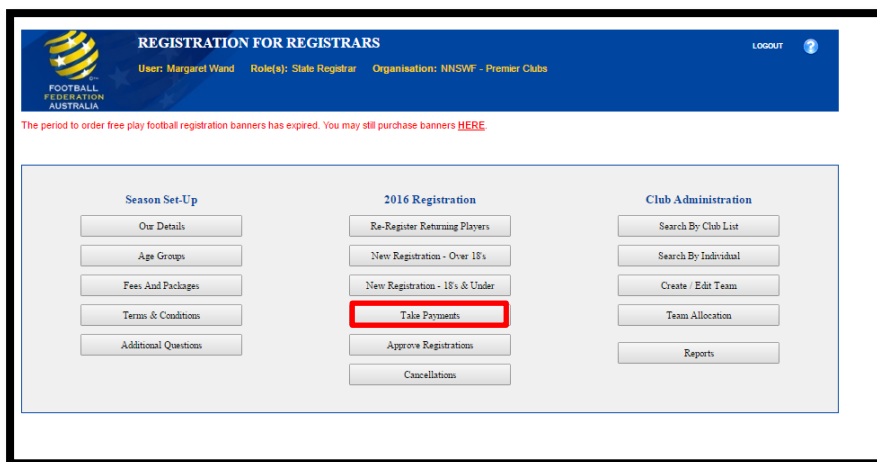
FOOTBALL FEDERATION AUSTRALIA

REGISTRATION FOR REGISTRARS

User: Margaret Wand Role(s): State Registrar Organisation: NNSWF - Premier Clubs

LOGOUT ?

The period to order free play football registration banners has expired. You may still purchase banners HERE.

Season Set-Up

Our Details

Age Groups

Fees And Packages

Terms & Conditions

Additional Questions

2016 Registration

Re-Register Returning Players

New Registration - Over 18's

New Registration - 18's & Under

Take Payments

Approve Registrations

Cancellations

Club Administration

Search By Club List

Search By Individual

Create / Edit Team

Team Allocation

Reports